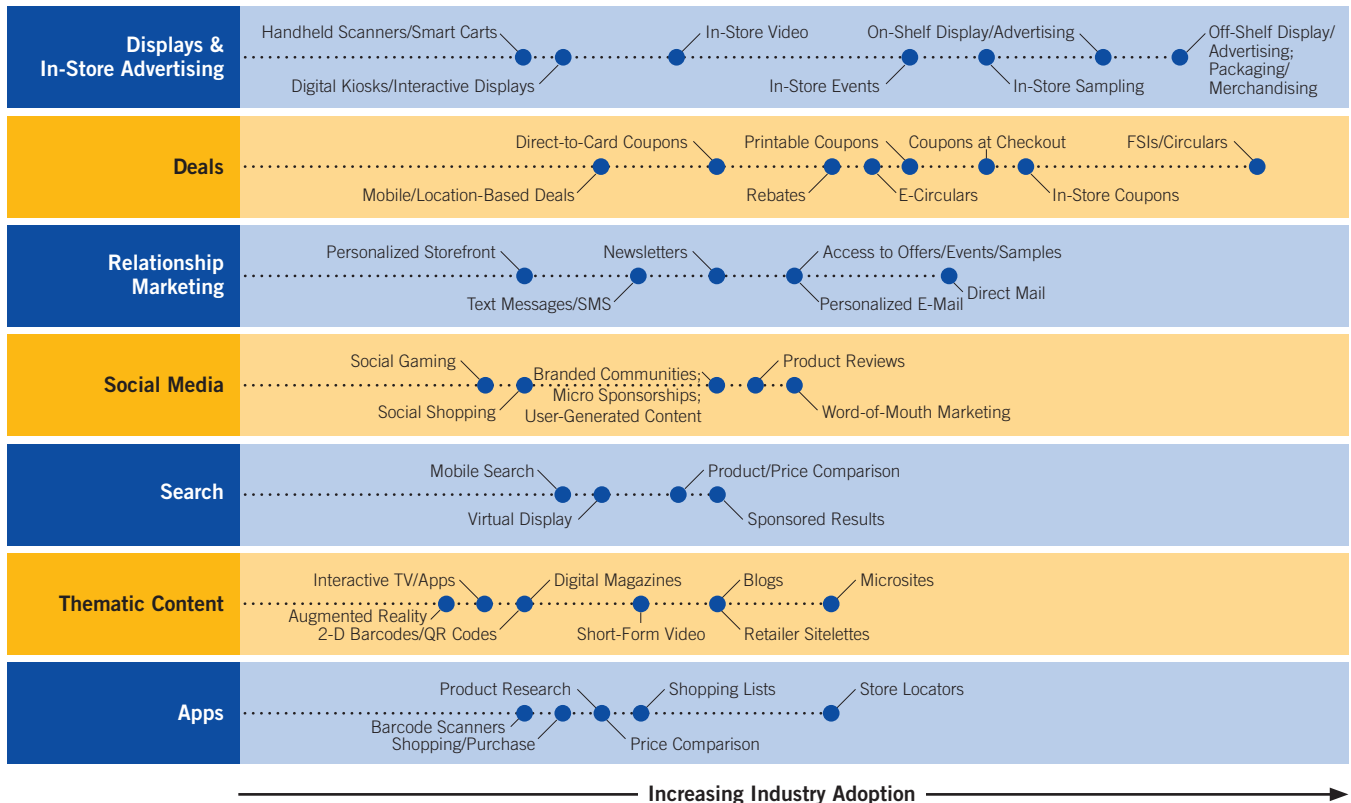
Displays & In-Store Advertising

Handheld Scanners/Smart Carts
Digital Kiosks/Interactive Displays
In-Store Video
In-Store Events
On-Shelf Display/Advertising
In-Store Sampling
Off-Shelf Display/ Advertising; Packaging/ Merchandising

Deals

Direct-to-Card Coupons
Mobile/Location-Based Deals
Printable Coupons
Rebates
Coupons at Checkout
E-Circulars
In-Store Coupons
FSIs/Circulars

Relationship Marketing

Personalized Storefront
Text Messages/SMS
Newsletters
Access to Offers/Events/Samples
Personalized E-Mail
Direct Mail

Social Media

Social Gaming
Social Shopping
Branded Communities; Micro Sponsorships; User-Generated Content
Product Reviews
Word-of-Mouth Marketing

Search

Mobile Search
Virtual Display
Product/Price Comparison
Sponsored Results

Thematic Content

Interactive TV/Apps
Augmented Reality
2-D Barcodes/QR Codes
Digital Magazines
Short-Form Video
Blogs
Retailer Sitelettes
Microsites

Apps

Product Research
Barcode Scanners
Shopping/Purchase
Shopping Lists
Price Comparison
Store Locators

Increasing Industry Adoption